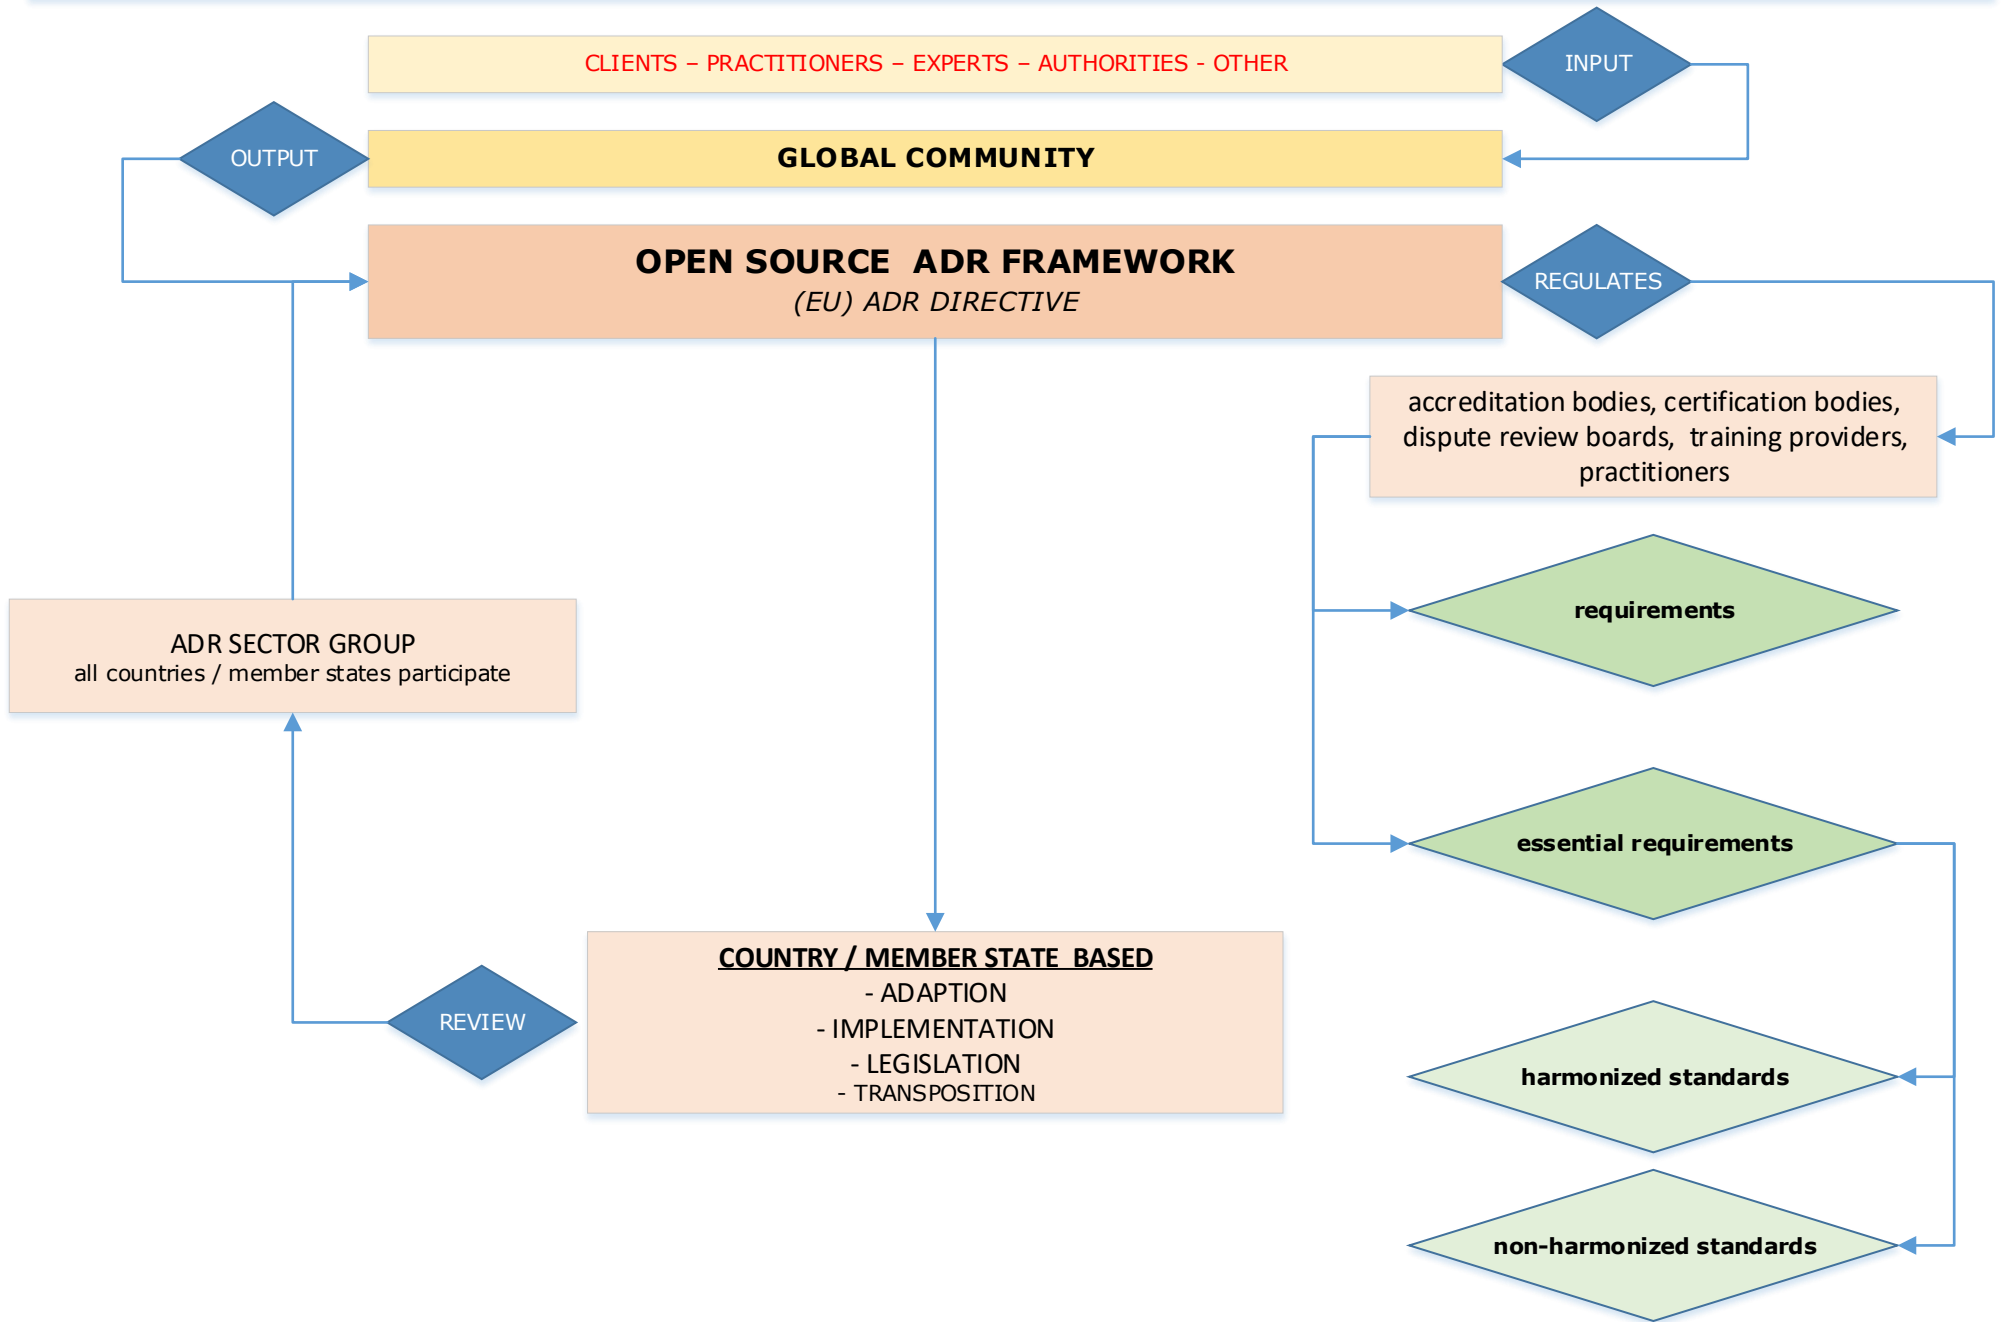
CLIENTS – PRACTITIONERS – EXPERTS – AUTHORITIES - OTHER

INPUT

OUTPUT

GLOBAL COMMUNITY

OPEN SOURCE ADR FRAMEWORK
(EU) ADR DIRECTIVE

REGULATES

accreditation bodies, certification bodies, dispute review boards, training providers, practitioners

requirements

ADR SECTOR GROUP
all countries / member states participate

essential requirements

COUNTRY / MEMBER STATE BASED
- ADAPTION
- IMPLEMENTATION
- LEGISLATION
- TRANSPOSITION

REVIEW

harmonized standards

non-harmonized standards